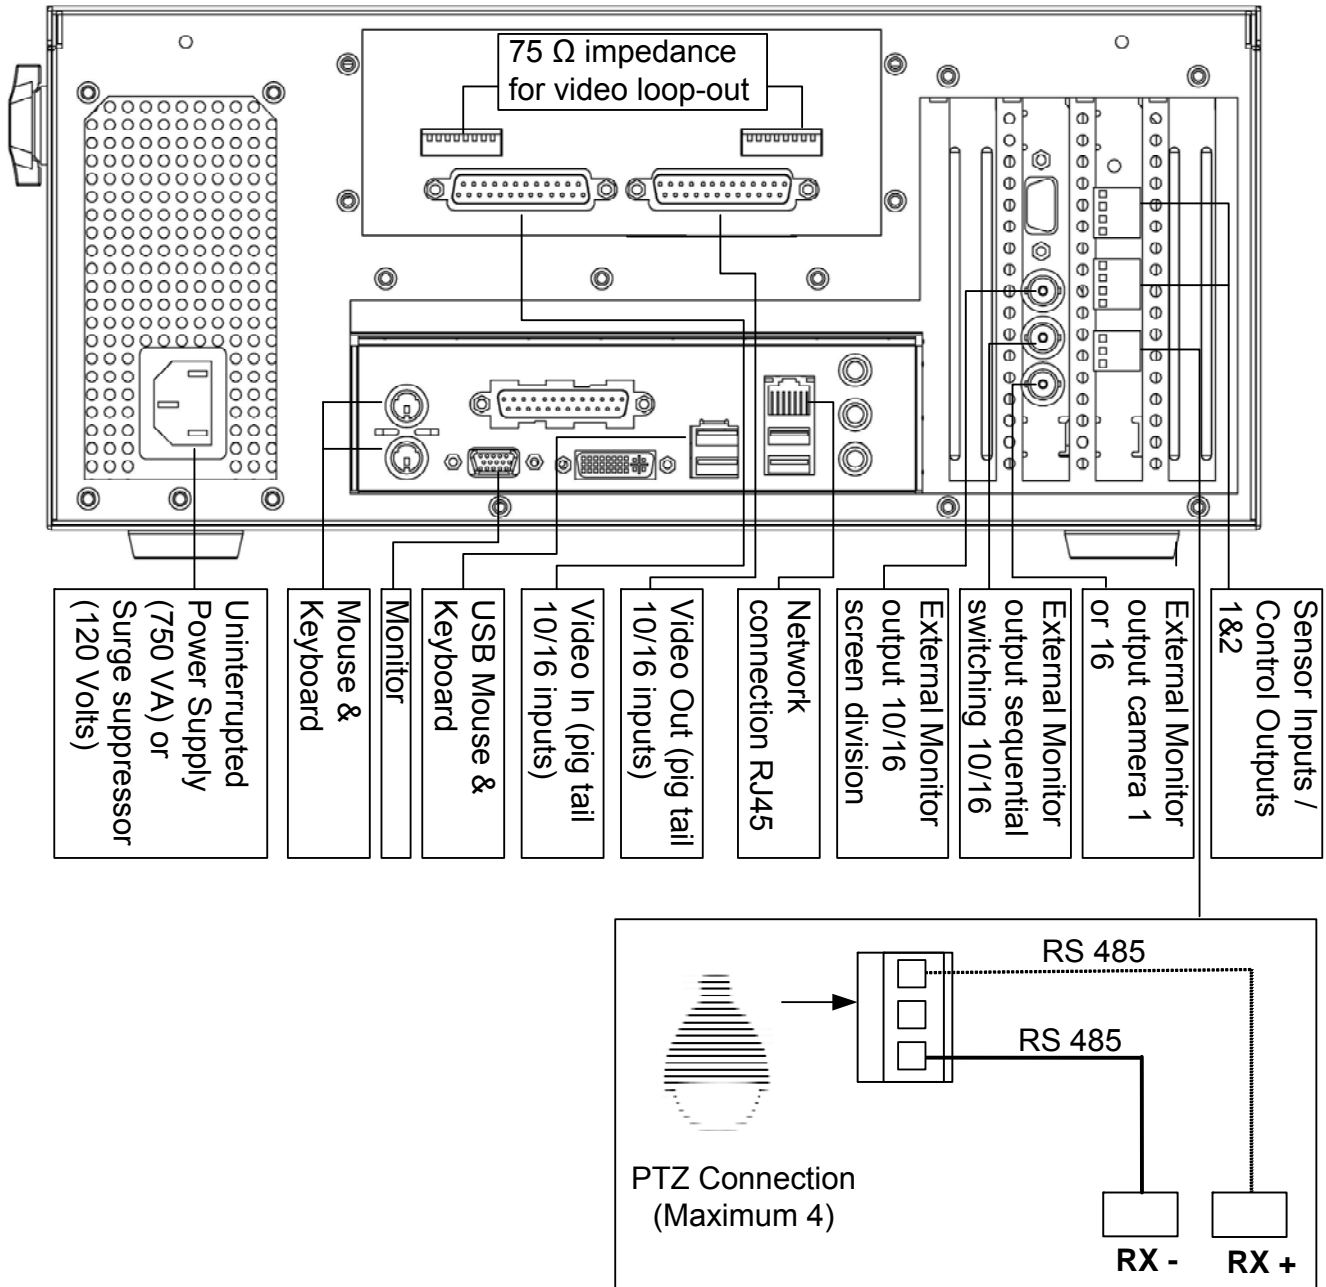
75 Ω impedance for video loop-out

Uninterrupted Power Supply (750 VA) or Surge suppressor (120 Volts)

Mouse & Keyboard

Monitor

USB Mouse & Keyboard

Video In (pig tail 10/16 inputs)

Video Out (pig tail 10/16 inputs)

Network connection RJ45

External Monitor output 10/16 screen division

External Monitor output sequential switching 10/16

External Monitor output camera 1 or 16

Sensor Inputs / Control Outputs 1&2

RS 485

RS 485

PTZ Connection (Maximum 4)

RX -

RX +